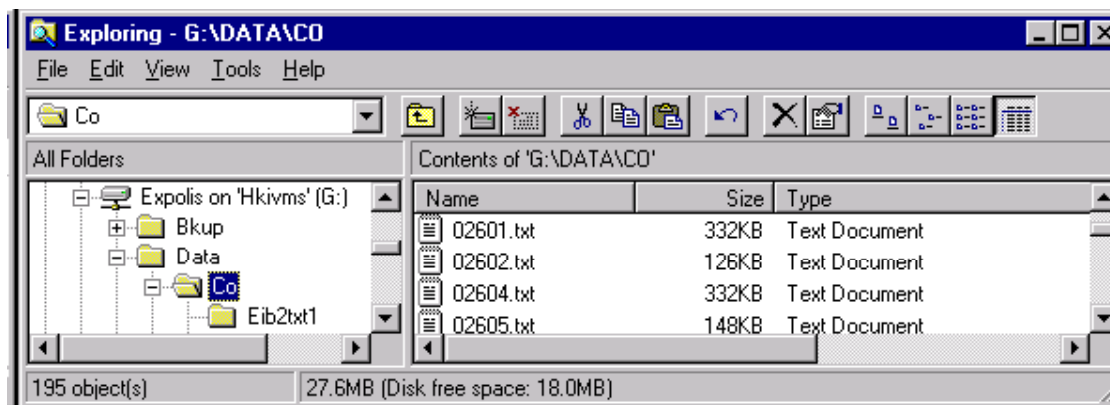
Exploring - G:\DATA\CO

File Edit View Tools Help

Co

All Folders

Contents of 'G:\DATA\CO'

Expolis on 'Hkivms' (G:)
Bkup
Data
Co
Eib2txt1

| Name | Size | Type |
|---|---|---|
| 02601.txt | 332KB | Text Document |
| 02602.txt | 126KB | Text Document |
| 02604.txt | 332KB | Text Document |
| 02605.txt | 148KB | Text Document |

195 object(s)
27.6MB (Disk free space: 18.0MB)